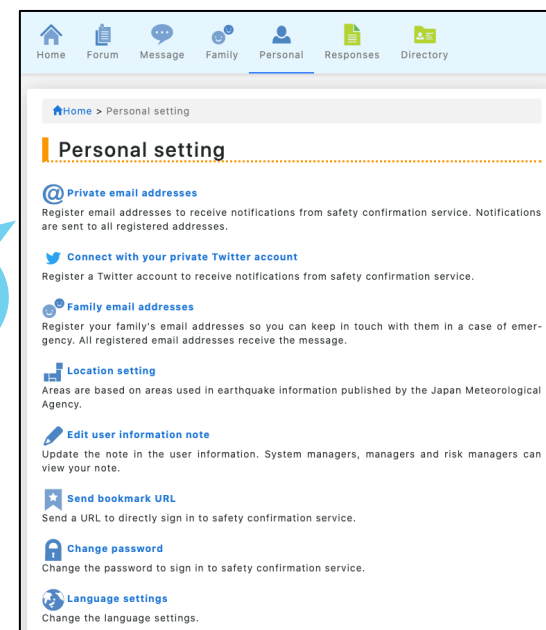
Home Forum Message Family Personal Responses Directory

Home > Personal setting

Personal setting

Private email addresses
Register email addresses to receive notifications from safety confirmation service. Notifications are sent to all registered addresses.

Connect with your private Twitter account
Register a Twitter account to receive notifications from safety confirmation service.

Family email addresses
Register your family's email addresses so you can keep in touch with them in a case of emergency. All registered email addresses receive the message.

Location setting
Areas are based on areas used in earthquake information published by the Japan Meteorological Agency.

Edit user information note
Update the note in the user information. System managers, managers and risk managers can view your note.

Send bookmark URL
Send a URL to directly sign in to safety confirmation service.

Change password
Change the password to sign in to safety confirmation service.

Language settings
Change the language settings.